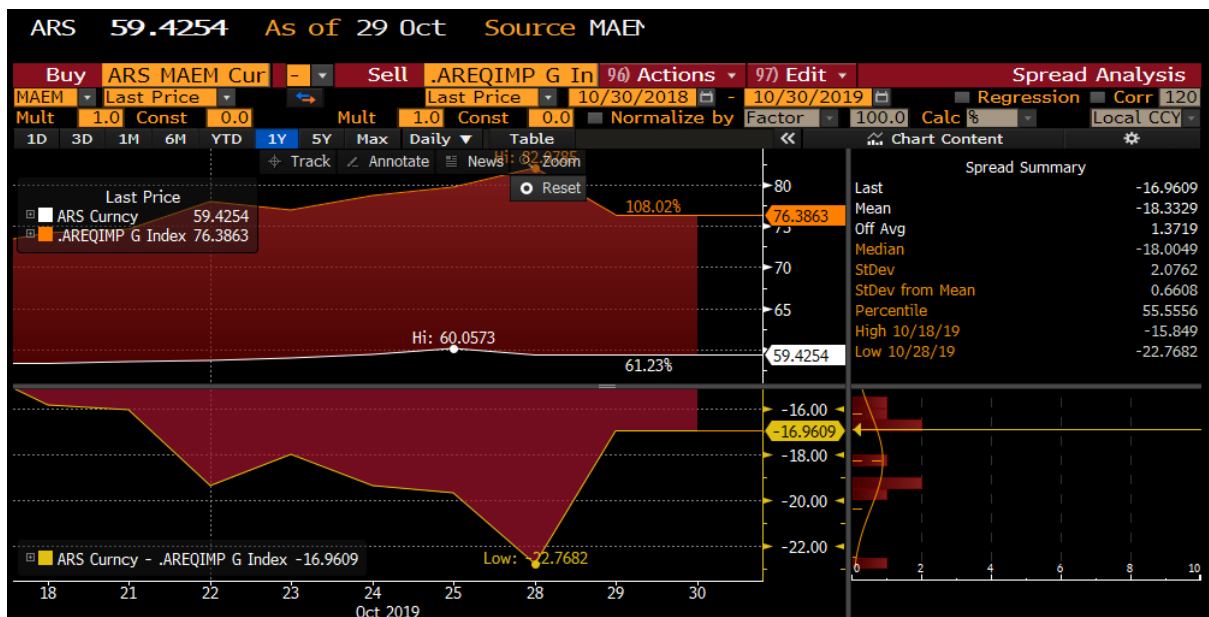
ARS 59.4254 As of 29 Oct Source MAEM

Buy ARS MAEM Cur - Sell .AREQIMP G In 96) Actions 97) Edit Spread Analysis
MAEM Last Price Last Price 10/30/2018 - 10/30/2019 Regression Corr 120
Mult 1.0 Const 0.0 Mult 1.0 Const 0.0 Normalize by Factor 100.0 Calc % Local CCY
1D 3D 1M 6M YTD 1Y 5Y Max Daily Table « Chart Content

Track Annotate News Zoom
Hi: 82.9785
Reset

Last Price
ARS Curncy 59.4254
.AREQIMP G Index 76.3863

108.02%
76.3863
80
75
70
65
Hi: 60.0573
61.23%
59.4254

Spread Summary
| | |
|---|---|
| Last | -16.9609 |
| Mean | -18.3329 |
| Off Avg | 1.3719 |
| Median | -18.0049 |
| StDev | 2.0762 |
| StDev from Mean | 0.6608 |
| Percentile | 55.5556 |
| High 10/18/19 | -15.849 |
| Low 10/28/19 | -22.7682 |

-16.00
-16.9609
-18.00
-20.00
-22.00
ARS Curncy - .AREQIMP G Index -16.9609
Low: -22.7682

0 2 4 6 8 10

18 21 22 23 24 25 28 29 30
Oct 2019